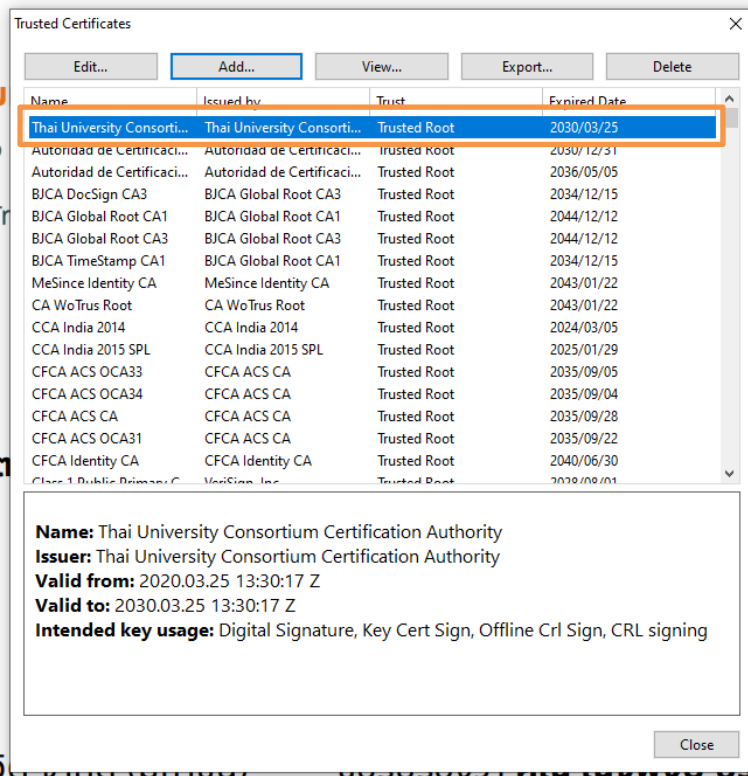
Trusted Certificates

Edit... Add... View... Export... Delete

| Name | Issued by | Trust | Expired Date |
|---|---|---|---|
| Thai University Consorti... | Thai University Consorti... | Trusted Root | 2030/03/25 |
| Autoridad de Certificaci... | Autoridad de Certificaci... | Trusted Root | 2030/12/31 |
| Autoridad de Certificaci... | Autoridad de Certificaci... | Trusted Root | 2036/05/05 |
| BJCA DocSign CA3 | BJCA Global Root CA3 | Trusted Root | 2034/12/15 |
| BJCA Global Root CA1 | BJCA Global Root CA1 | Trusted Root | 2044/12/12 |
| BJCA Global Root CA3 | BJCA Global Root CA3 | Trusted Root | 2044/12/12 |
| BJCA TimeStamp CA1 | BJCA Global Root CA1 | Trusted Root | 2034/12/15 |
| MeSince Identity CA | MeSince Identity CA | Trusted Root | 2043/01/22 |
| CA WoTrus Root | CA WoTrus Root | Trusted Root | 2043/01/22 |
| CCA India 2014 | CCA India 2014 | Trusted Root | 2024/03/05 |
| CCA India 2015 SPL | CCA India 2015 SPL | Trusted Root | 2025/01/29 |
| CFCA ACS OCA33 | CFCA ACS CA | Trusted Root | 2035/09/05 |
| CFCA ACS OCA34 | CFCA ACS CA | Trusted Root | 2035/09/04 |
| CFCA ACS CA | CFCA ACS CA | Trusted Root | 2035/09/28 |
| CFCA ACS OCA31 | CFCA ACS CA | Trusted Root | 2035/09/22 |
| CFCA Identity CA | CFCA Identity CA | Trusted Root | 2040/06/30 |
| Class 1 Public Primary C... | VeriSign, Inc. | Trusted Root | 2028/08/01 |

**Name:** Thai University Consortium Certification Authority
**Issuer:** Thai University Consortium Certification Authority
**Valid from:** 2020.03.25 13:30:17 Z
**Valid to:** 2030.03.25 13:30:17 Z
**Intended key usage:** Digital Signature, Key Cert Sign, Offline Crl Sign, CRL signing

Close